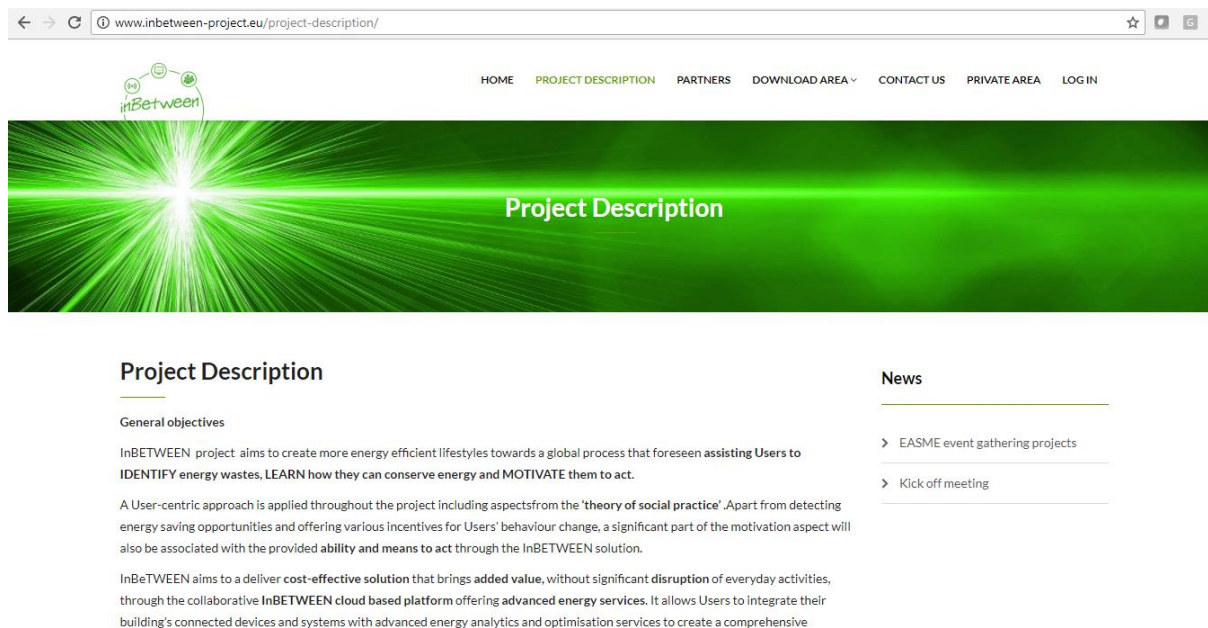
www.inbetween-project.eu/project-description/

inBetween

HOME PROJECT DESCRIPTION PARTNERS DOWNLOAD AREA PRIVATE AREA CONTACT US LOG IN

Project Description

Project Description

General objectives

InBETWEEN project aims to create more energy efficient lifestyles towards a global process that foreseen assisting Users to IDENTIFY energy wastes, LEARN how they can conserve energy and MOTIVATE them to act.

A User-centric approach is applied throughout the project including aspectsfrom the 'theory of social practice' .Apart from detecting energy saving opportunities and offering various incentives for Users' behaviour change, a significant part of the motivation aspect will also be associated with the provided ability and means to act through the InBETWEEN solution.

InBeTWEEN aims to a deliver cost-effective solution that brings added value, without significant disruption of everyday activities, through the collaborative InBETWEEN cloud based platform offering advanced energy services. It allows Users to integrate their building's connected devices and systems with advanced energy analytics and optimisation services to create a comprehensive

News

EASME event gathering projects

Kick off meeting